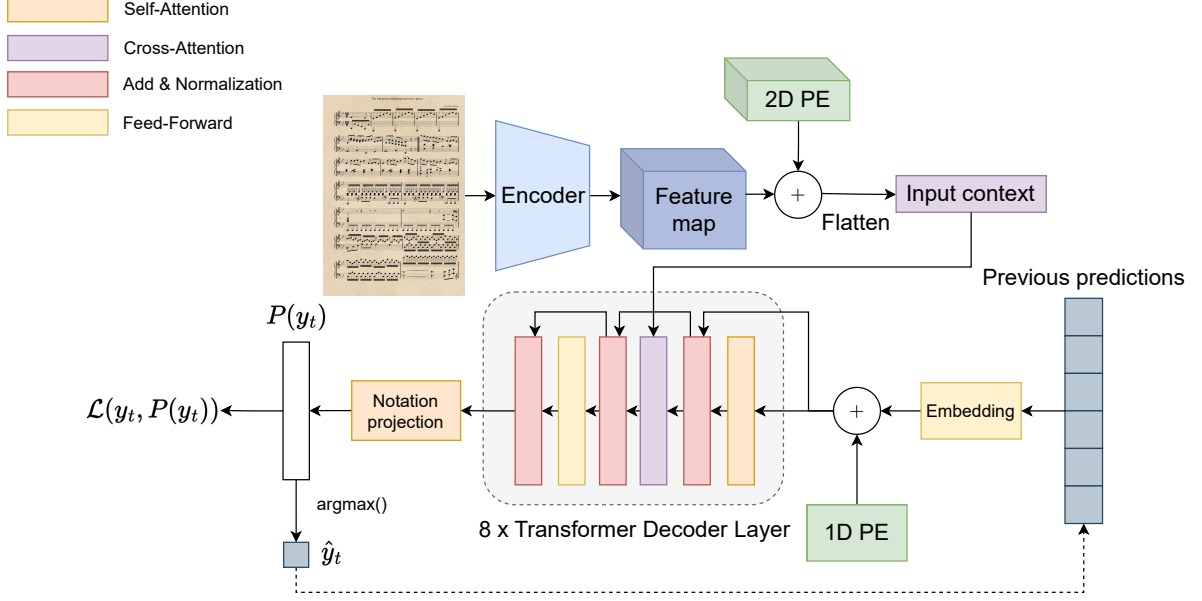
Self-Attention

Cross-Attention

Add & Normalization

Feed-Forward

2D PE

Encoder

Feature map

+

Flatten

Input context

Previous predictions

$P(y_t)$

$\mathcal{L}(y_t, P(y_t))$

Notation projection

+

Embedding

argmax()

8 x Transformer Decoder Layer

1D PE

$\hat{y}_t$